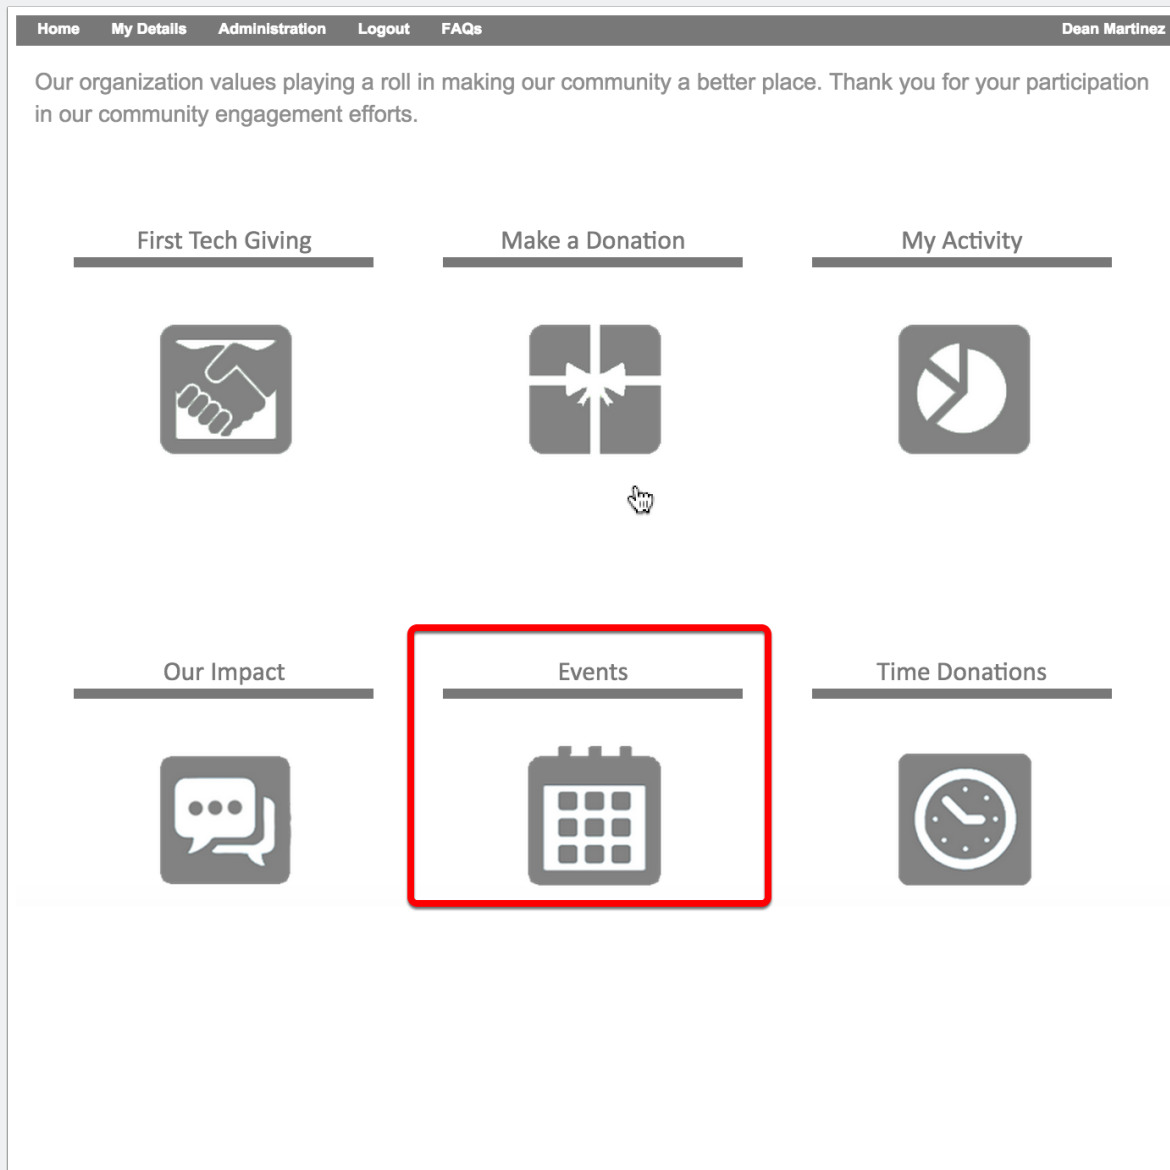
Home My Details Administration Logout FAQs Dean Martinez

Our organization values playing a roll in making our community a better place. Thank you for your participation in our community engagement efforts.

First Tech Giving

Make a Donation

My Activity

Our Impact

Events

Time Donations